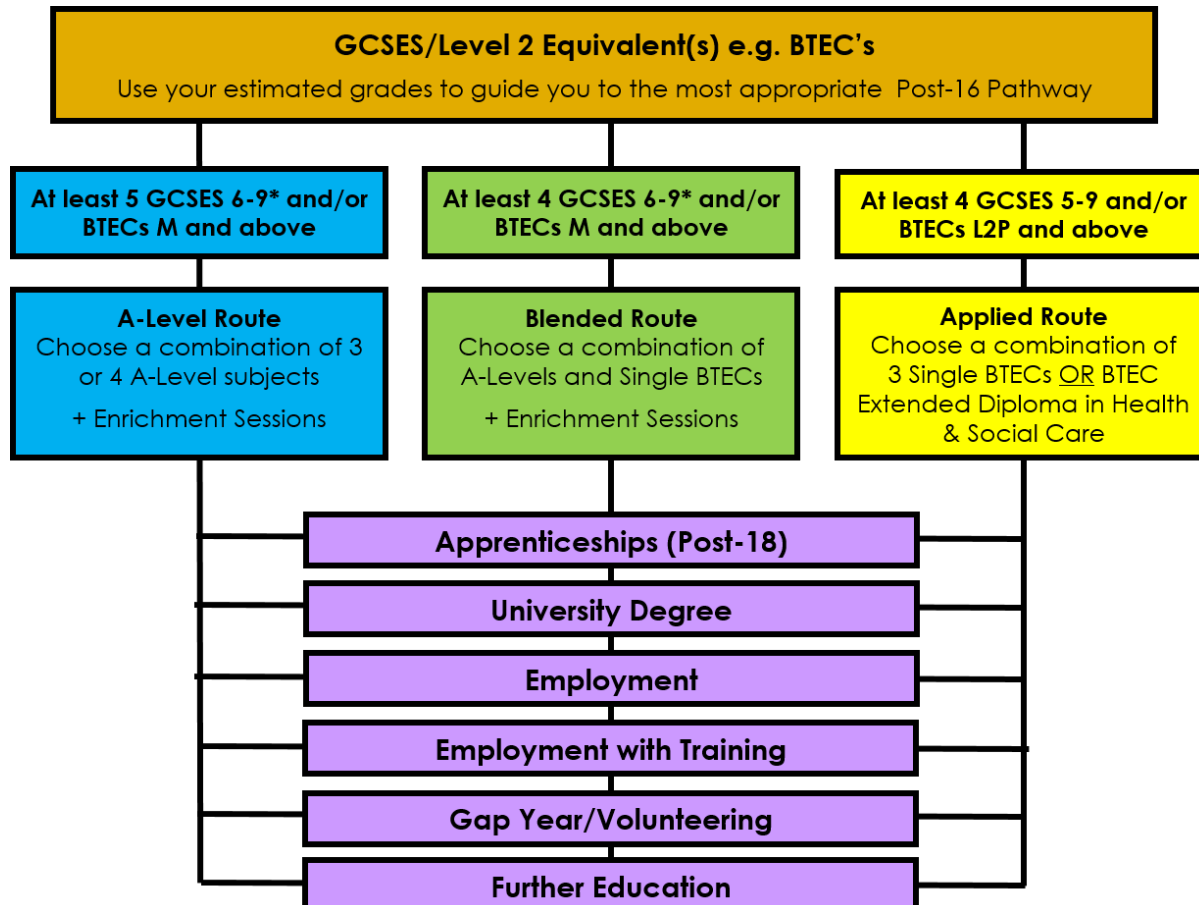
GCSES/Level 2 Equivalent(s) e.g. BTEC's
Use your estimated grades to guide you to the most appropriate Post-16 Pathway

At least 5 GCSES 6-9* and/or BTECs M and above

At least 4 GCSES 6-9* and/or BTECs M and above

At least 4 GCSES 5-9 and/or BTECs L2P and above

A-Level Route
Choose a combination of 3 or 4 A-Level subjects
+ Enrichment Sessions

Blended Route
Choose a combination of A-Levels and Single BTECs
+ Enrichment Sessions

Applied Route
Choose a combination of 3 Single BTECs OR BTEC Extended Diploma in Health & Social Care

Apprenticeships (Post-18)

University Degree

Employment

Employment with Training

Gap Year/Volunteering

Further Education